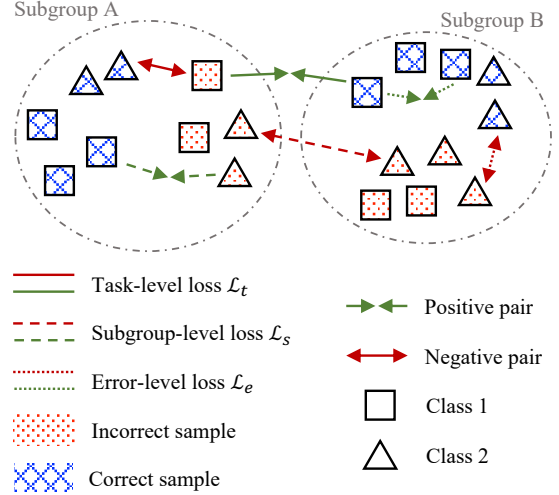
Subgroup A

Subgroup B

Task-level loss $\mathcal{L}_t$

Subgroup-level loss $\mathcal{L}_s$

Error-level loss $\mathcal{L}_e$

Incorrect sample

Correct sample

Positive pair

Negative pair

Class 1

Class 2